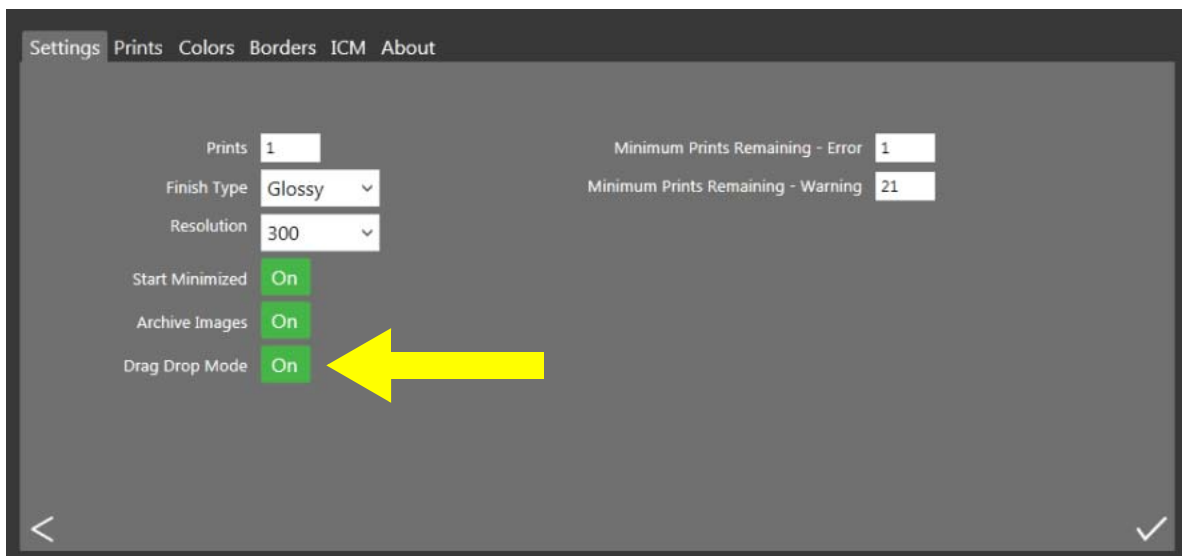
Settings Prints Colors Borders ICM About

Prints 1
Finish Type Glossy
Resolution 300
Start Minimized On
Archive Images On
Drag Drop Mode On

Minimum Prints Remaining - Error 1
Minimum Prints Remaining - Warning 21

<
✓